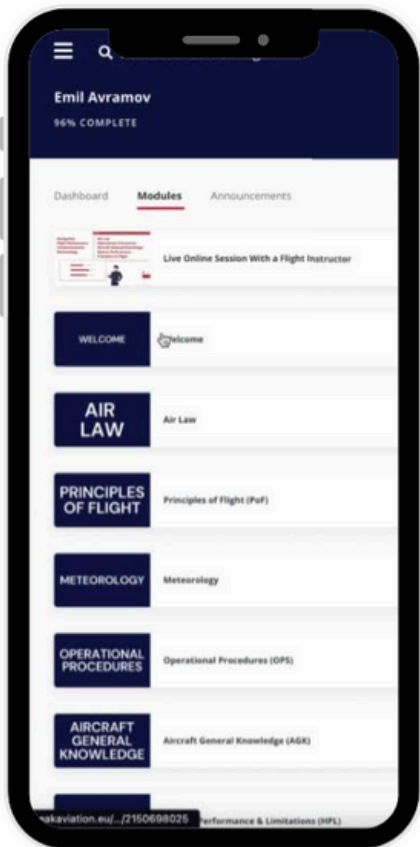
Emil Avramov

96% COMPLETE

Dashboard Modules Announcements

Live Online Session With a Flight Instructor

WELCOME

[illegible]elcome

AIR LAW

Air Law

PRINCIPLES OF FLIGHT

Principles of Flight (PoF)

METEOROLOGY

Meteorology

OPERATIONAL PROCEDURES

Operational Procedures (OPS)

AIRCRAFT GENERAL KNOWLEDGE

Aircraft General Knowledge (AGK)

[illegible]akaviation.eu/.../2150698025

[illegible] Performance & Limitations (HPL)